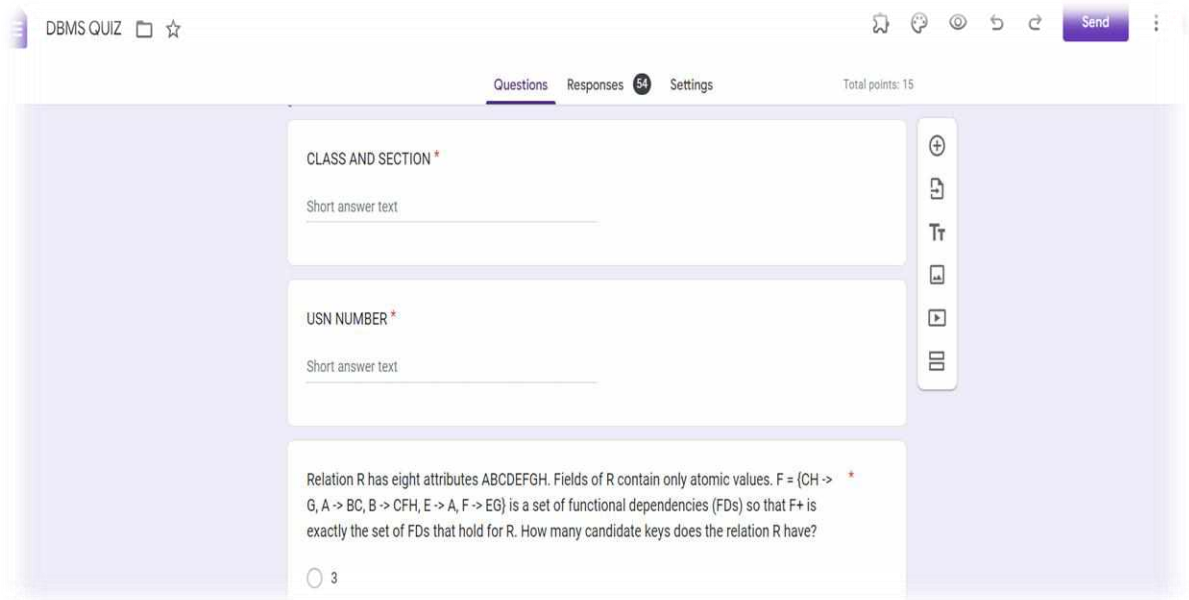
DBMS QUIZ

Send

Questions Responses 54 Settings

Total points: 15

CLASS AND SECTION *

Short answer text

USN NUMBER *

Short answer text

Relation R has eight attributes ABCDEFGH. Fields of R contain only atomic values. F = {CH -> G, A -> BC, B -> CFH, E -> A, F -> EG} is a set of functional dependencies (FDs) so that F+ is exactly the set of FDs that hold for R. How many candidate keys does the relation R have? *

3